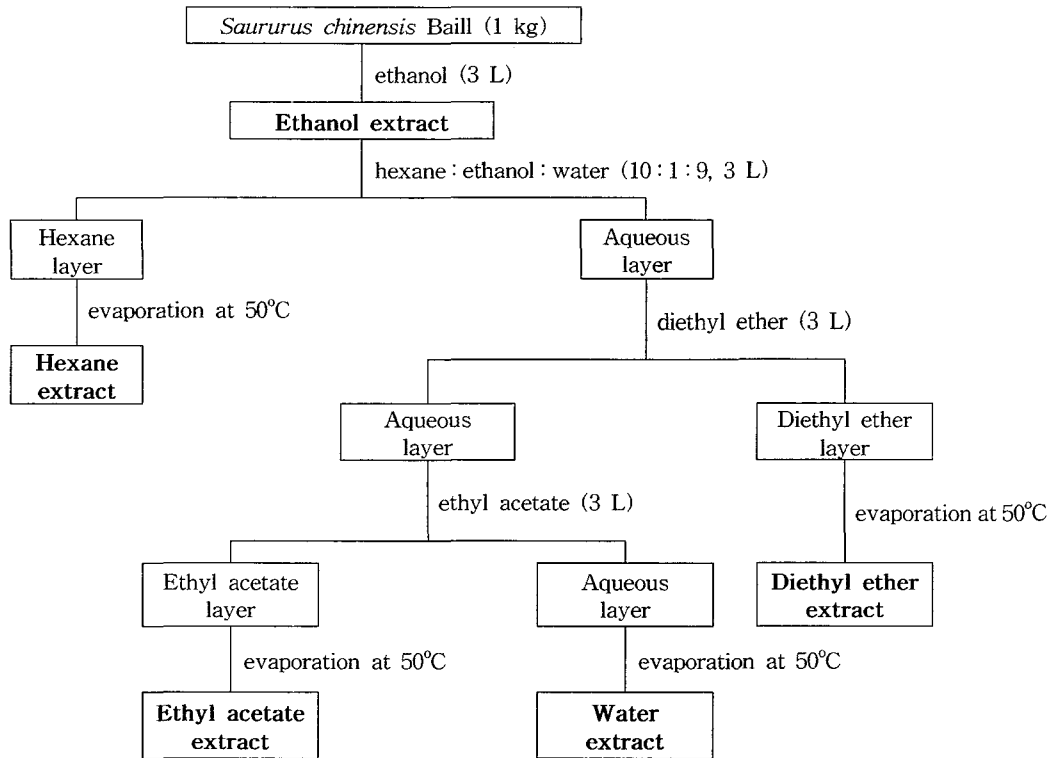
Saururus chinensis Baill (1 kg)

ethanol (3 L)

Ethanol extract

hexane : ethanol : water (10 : 1 : 9, 3 L)

Hexane layer

evaporation at 50°C

Hexane extract

Aqueous layer

diethyl ether (3 L)

Aqueous layer

ethyl acetate (3 L)

Diethyl ether layer

evaporation at 50°C

Diethyl ether extract

Ethyl acetate layer

evaporation at 50°C

Ethyl acetate extract

Aqueous layer

evaporation at 50°C

Water extract